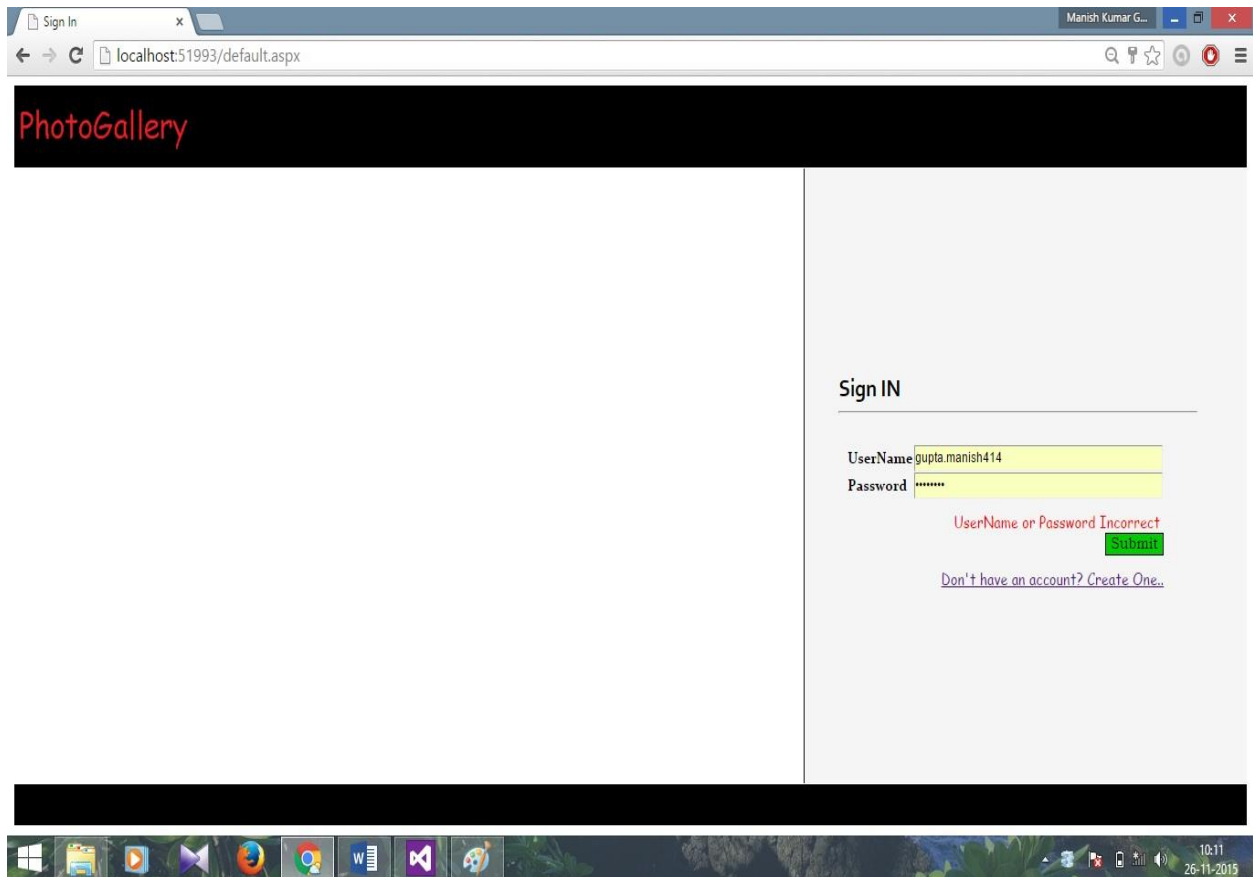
Sign In ×

Manish Kumar G...

localhost:51993/default.aspx

PhotoGallery

Sign IN

UserName gupta.manish414

Password ••••••••

UserName or Password Incorrect

Submit

Don't have an account? Create One..

10:11
26-11-2015